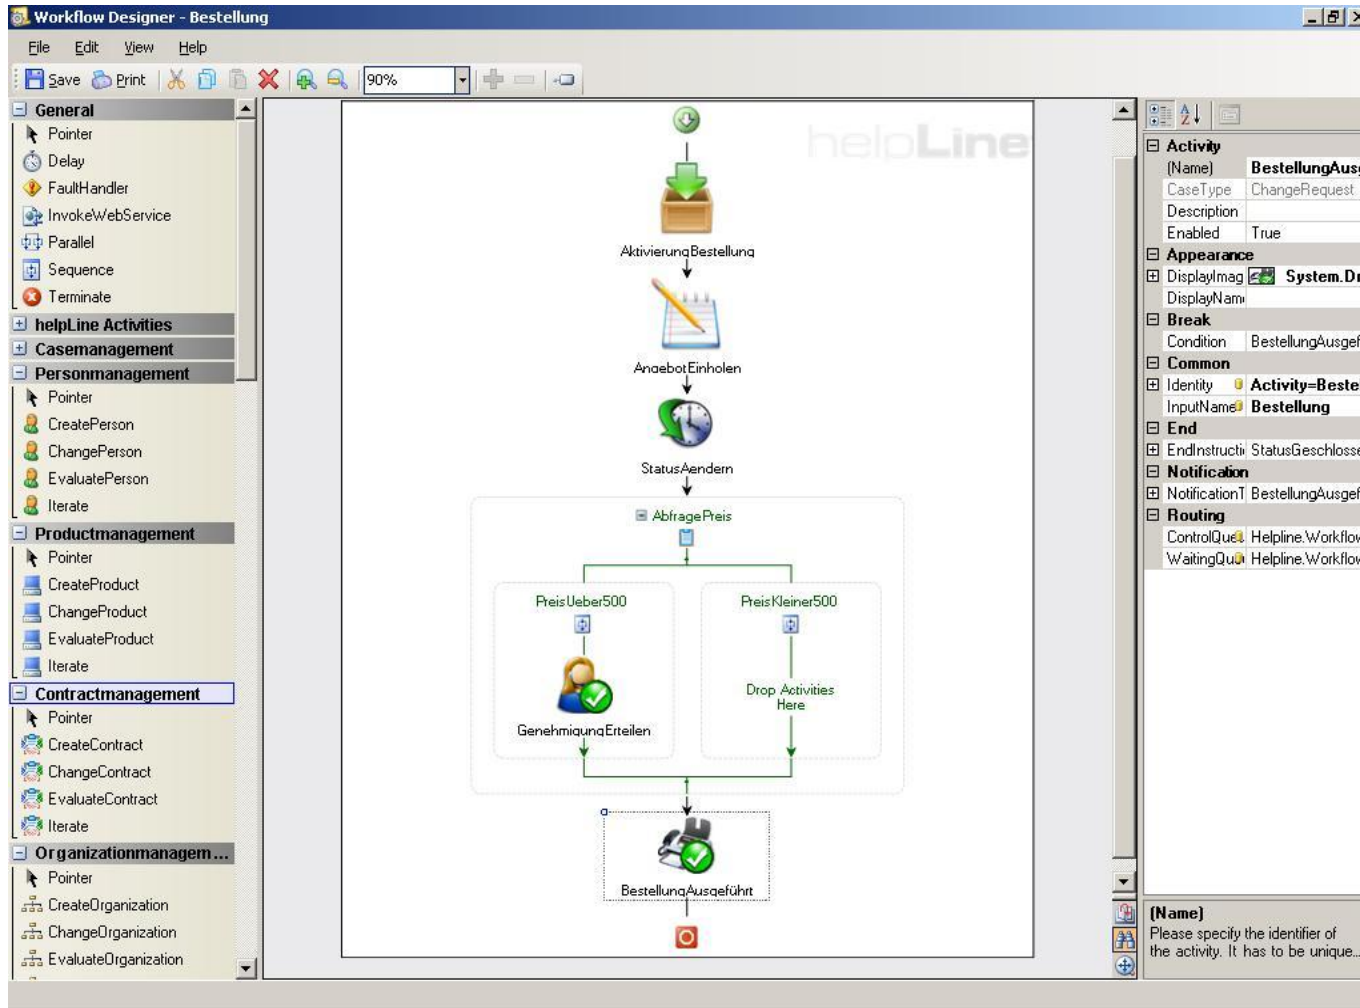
Workflow Designer - Bestellung

File Edit View Help

Save Print 90%

General
Pointer
Delay
FaultHandler
InvokeWebService
Parallel
Sequence
Terminate
helpLine Activities
Casemanagement
Personmanagement
Pointer
CreatePerson
ChangePerson
EvaluatePerson
Iterate
Productmanagement
Pointer
CreateProduct
ChangeProduct
EvaluateProduct
Iterate
Contractmanagement
Pointer
CreateContract
ChangeContract
EvaluateContract
Iterate
Organizationmanagem...
Pointer
CreateOrganization
ChangeOrganization
EvaluateOrganization

helpLine

AktivierungBestellung
AngebotEinholen
StatusAendern
AbfragePreis
PreisUeber500
PreisKleiner500
GenehmigungErteilen
Drop Activities Here
BestellungAusgeführt

Activity
(Name) BestellungAus
CaseType ChangeRequest
Description
Enabled True
Appearance
DisplayImag System.Dr
DisplayNam
Break
Condition BestellungAusgef
Common
Identity Activity=Beste
InputName Bestellung
End
EndInstructi StatusGeschloss
Notification
NotificationT BestellungAusgef
Routing
ControlQue Helpline.Workflo
WaitingQu Helpline.Workflo

(Name)
Please specify the identifier of the activity. It has to be unique...